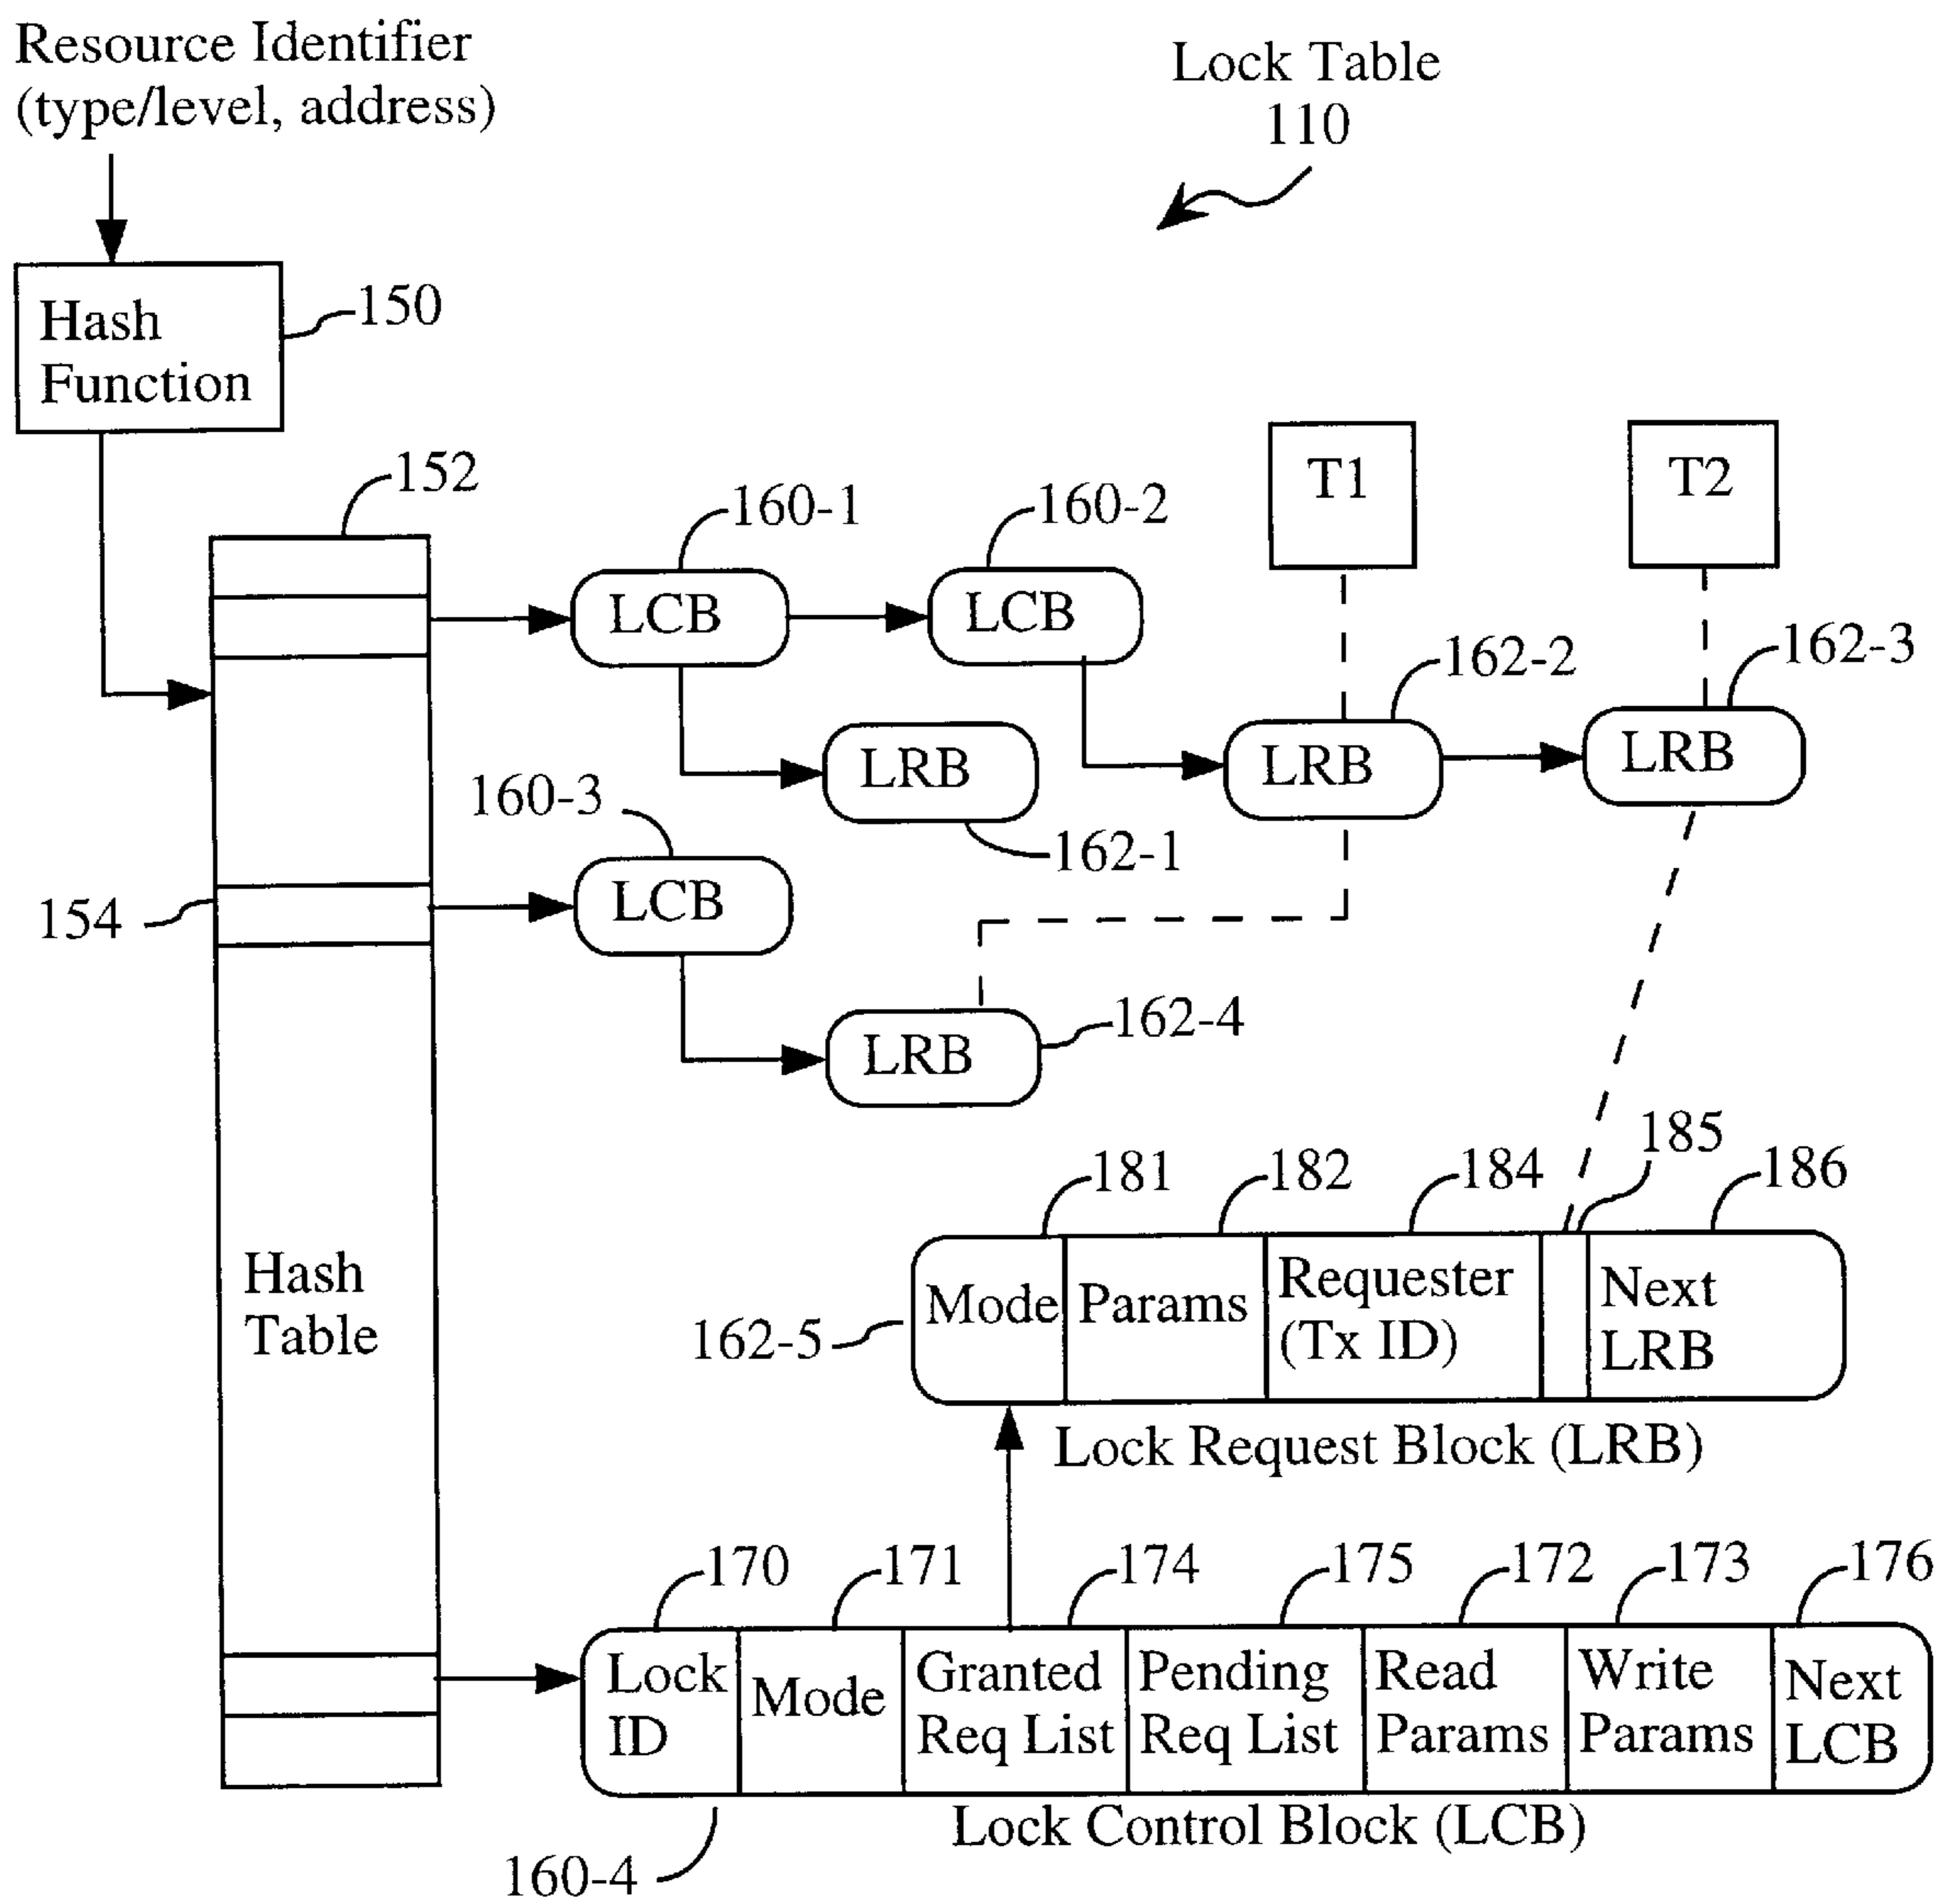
Resource Identifier
(type/level, address)

Lock Table
110

Hash
Function
150

152

160-1
LCB
160-2
LCB
T1
T2
162-2
162-3
LRB
LRB
LRB
162-1
160-3
LCB
154
LRB
162-4

Hash
Table

181
182
184
185
186
162-5
| Mode | Params | Requester (Tx ID) | | Next LRB |
|---|---|---|---|---|

Lock Request Block (LRB)

170
171
174
175
172
173
176
| Lock ID | Mode | Granted Req List | Pending Req List | Read Params | Write Params | Next LCB |
|---|---|---|---|---|---|---|

Lock Control Block (LCB)
160-4